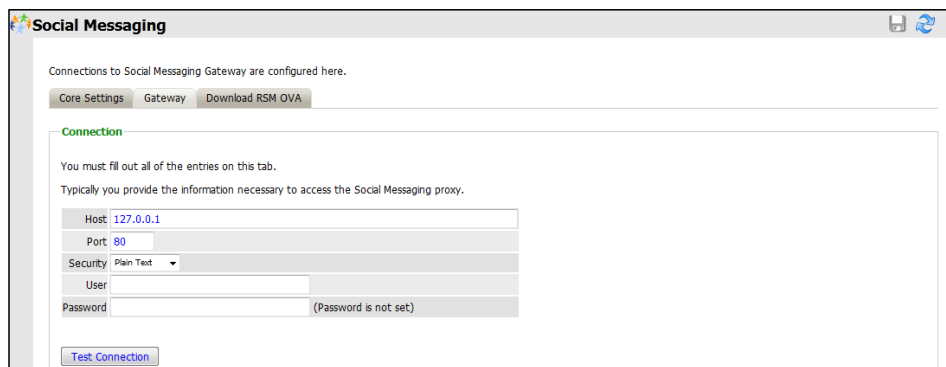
Social Messaging

Connections to Social Messaging Gateway are configured here.

Core Settings | Gateway | Download RSM OVA

Connection

You must fill out all of the entries on this tab.

Typically you provide the information necessary to access the Social Messaging proxy.

| | |
|---|---|
| Host | 127.0.0.1 |
| Port | 80 |
| Security | Plain Text |
| User | |
| Password | (Password is not set) |

Test Connection